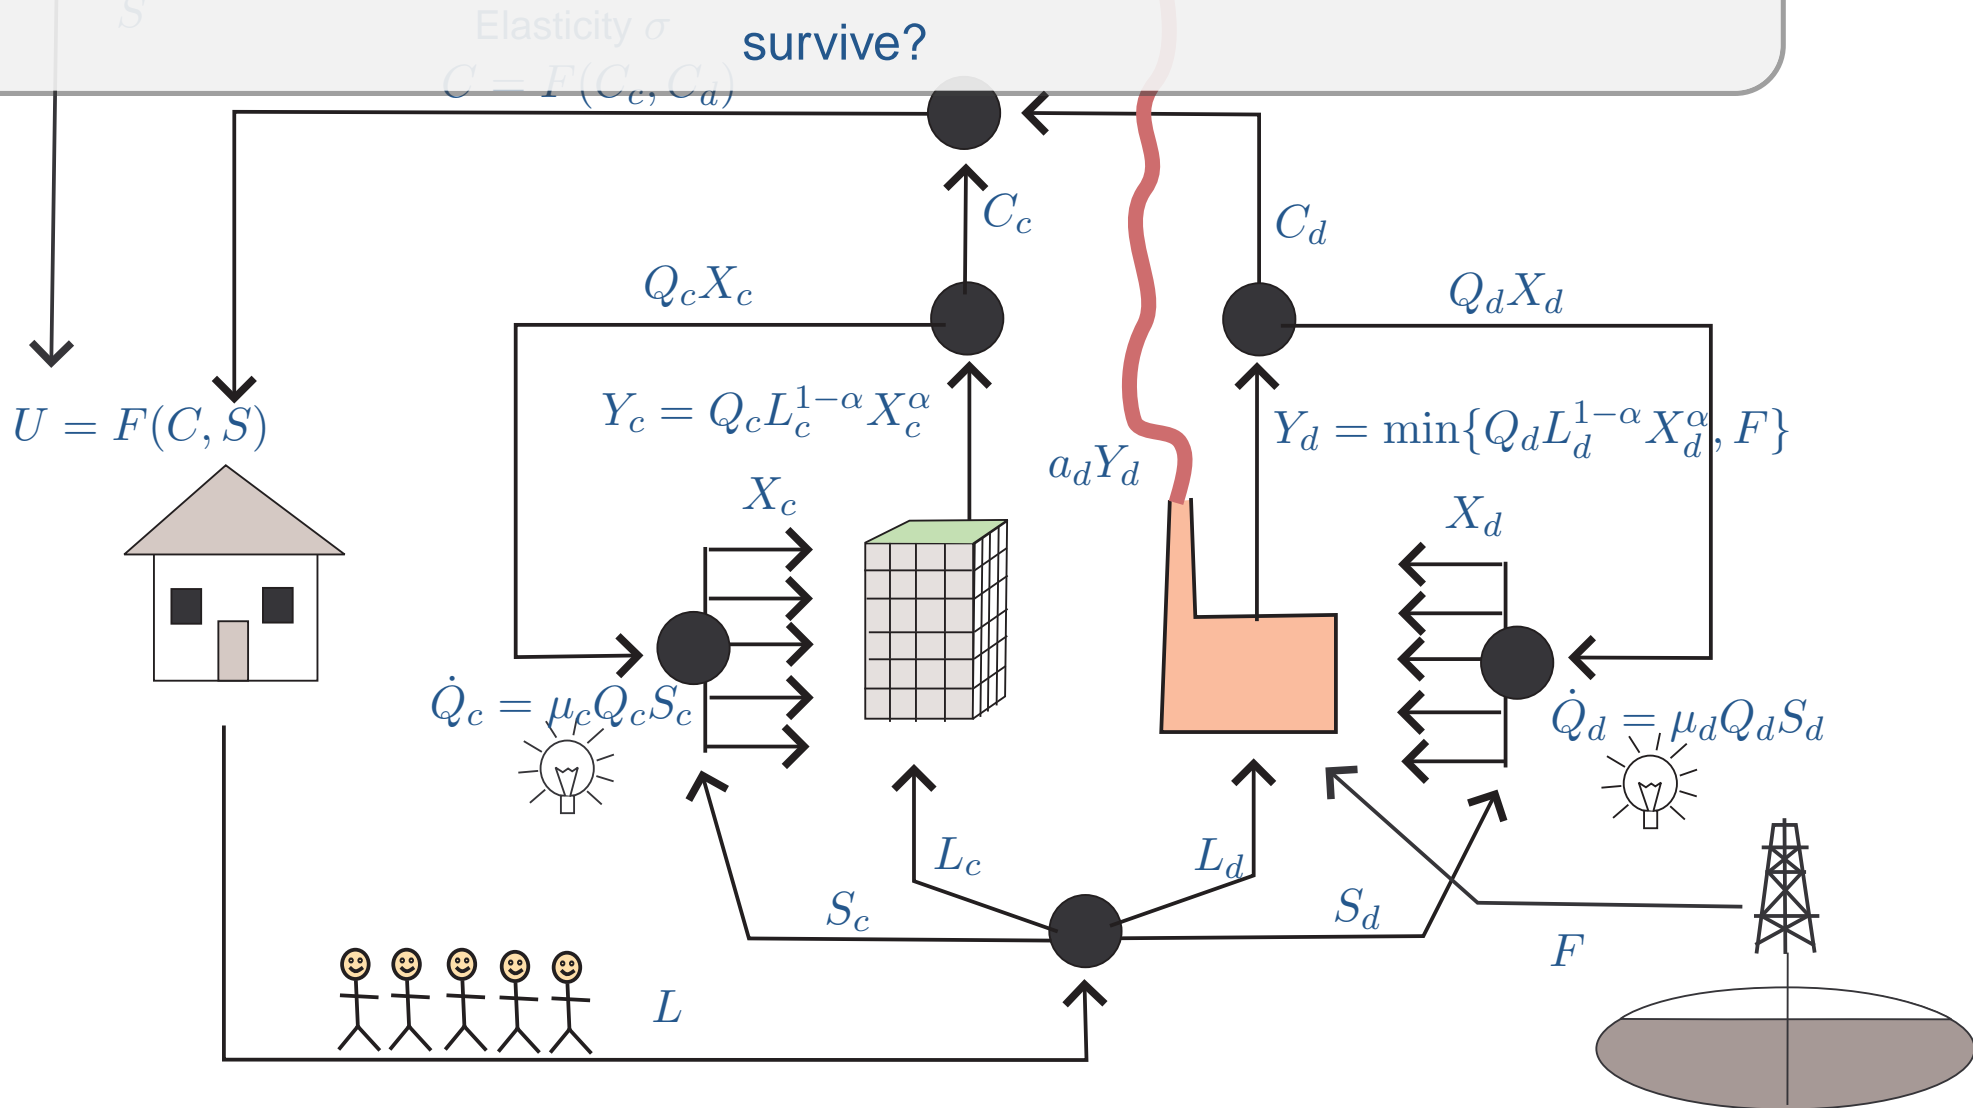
$S$

Elasticity $\sigma$

survive?

$C = F(C_c, C_d)$

$C_c$

$C_d$

$Q_cX_c$

$Q_dX_d$

$U = F(C, S)$

$Y_c = Q_cL_c^{1-\alpha}X_c^{\alpha}$

$Y_d = \min\{Q_dL_d^{1-\alpha}X_d^{\alpha}, F\}$

$a_dY_d$

$X_c$

$X_d$

$\dot{Q}_c = \mu_cQ_cS_c$

$\dot{Q}_d = \mu_dQ_dS_d$

$L_c$

$L_d$

$S_c$

$S_d$

$F$

$L$